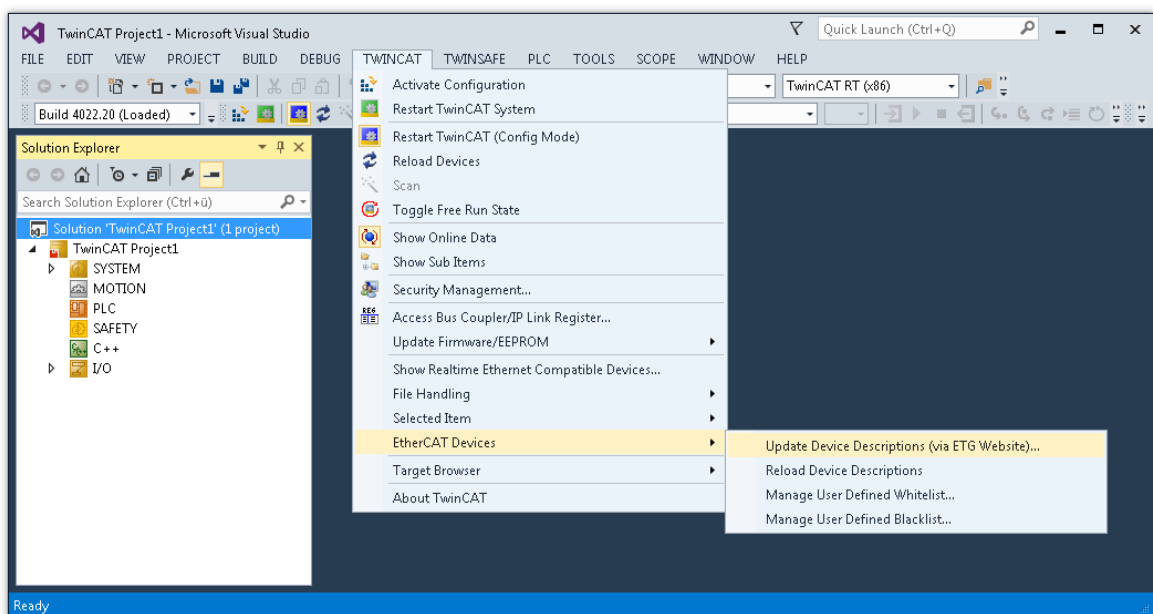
TwinCAT Project1 - Microsoft Visual Studio

Quick Launch (Ctrl+Q)

FILE EDIT VIEW PROJECT BUILD DEBUG TWINCAT TWINSAFE PLC TOOLS SCOPE WINDOW HELP

TwinCAT RT (x86)

Build 4022.20 (Loaded)

Solution Explorer

Search Solution Explorer (Ctrl+ü)

Solution 'TwinCAT Project1' (1 project)
TwinCAT Project1
SYSTEM
MOTION
PLC
SAFETY
C++
I/O

Activate Configuration
Restart TwinCAT System
Restart TwinCAT (Config Mode)
Reload Devices
Scan
Toggle Free Run State
Show Online Data
Show Sub Items
Security Management...
Access Bus Coupler/IP Link Register...
Update Firmware/EEPROM
Show Realtime Ethernet Compatible Devices...
File Handling
Selected Item
EtherCAT Devices
Target Browser
About TwinCAT

Update Device Descriptions (via ETG Website)...
Reload Device Descriptions
Manage User Defined Whitelist...
Manage User Defined Blacklist...

Ready